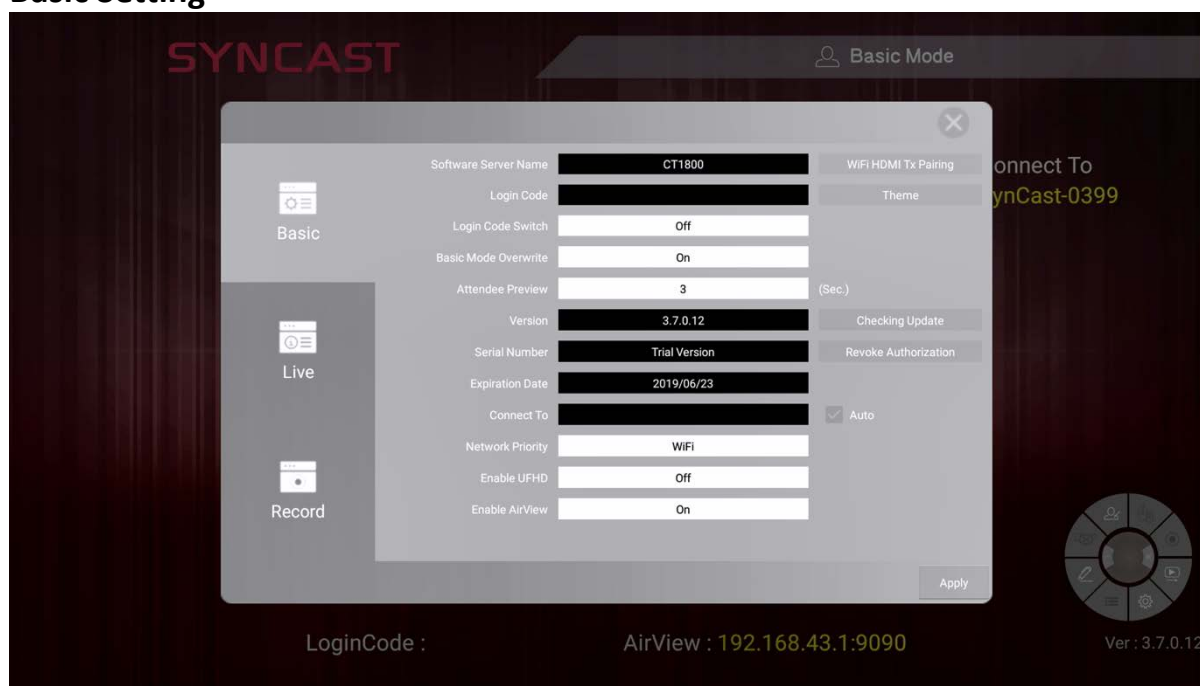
Basic Setting

SYNCAST

Basic Mode

Basic

Live

Record

Software Server Name CT1800 WiFi HDMI Tx Pairing

Login Code Theme

Login Code Switch Off

Basic Mode Overwrite On

Attendee Preview 3 (Sec.)

Version 3.7.0.12 Checking Update

Serial Number Trial Version Revoke Authorization

Expiration Date 2019/06/23

Connect To Auto

Network Priority WiFi

Enable UFHD Off

Enable AirView On

Apply

onnect To
ynCast-0399

LoginCode :

AirView : 192.168.43.1:9090

Ver : 3.7.0.12